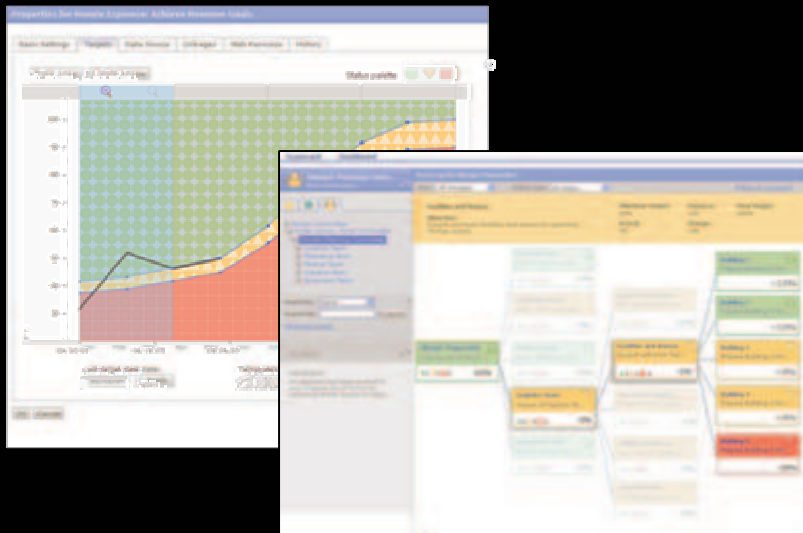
Properties for Reduce Expenses: Achieve Revenue Goals

Basic Settings | Targets | Data Source | Linkages | Web Permission | History

Status palette

100
90
80
70
60
50
40
30
20

OK | Cancel

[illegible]

Facilities and Finance

Building 1
Building 2
Building 3
Building 4
Building 5